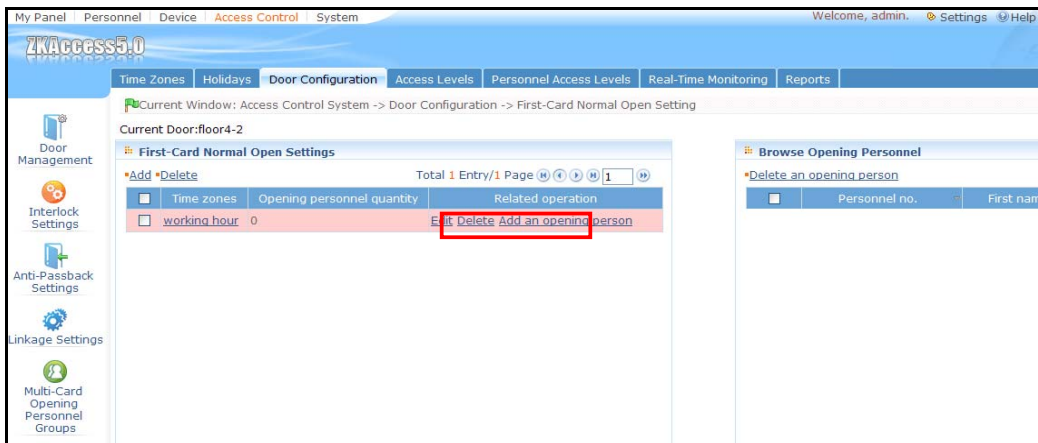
My Panel | Personnel | Device | Access Control | System

Welcome, admin. Settings Help

ZKAccess5.0

Time Zones | Holidays | Door Configuration | Access Levels | Personnel Access Levels | Real-Time Monitoring | Reports

Current Window: Access Control System -> Door Configuration -> First-Card Normal Open Setting

Current Door:floor4-2

Door Management

Interlock Settings

Anti-Passback Settings

Linkage Settings

Multi-Card Opening Personnel Groups

First-Card Normal Open Settings

Add Delete

Total 1 Entry/1 Page 1

| | Time zones | Opening personnel quantity | Related operation |
|---|---|---|---|
| | working hour | 0 | Edit Delete Add an opening person |

Browse Opening Personnel

Delete an opening person

| | Personnel no. | First nam |
|---|---|---|